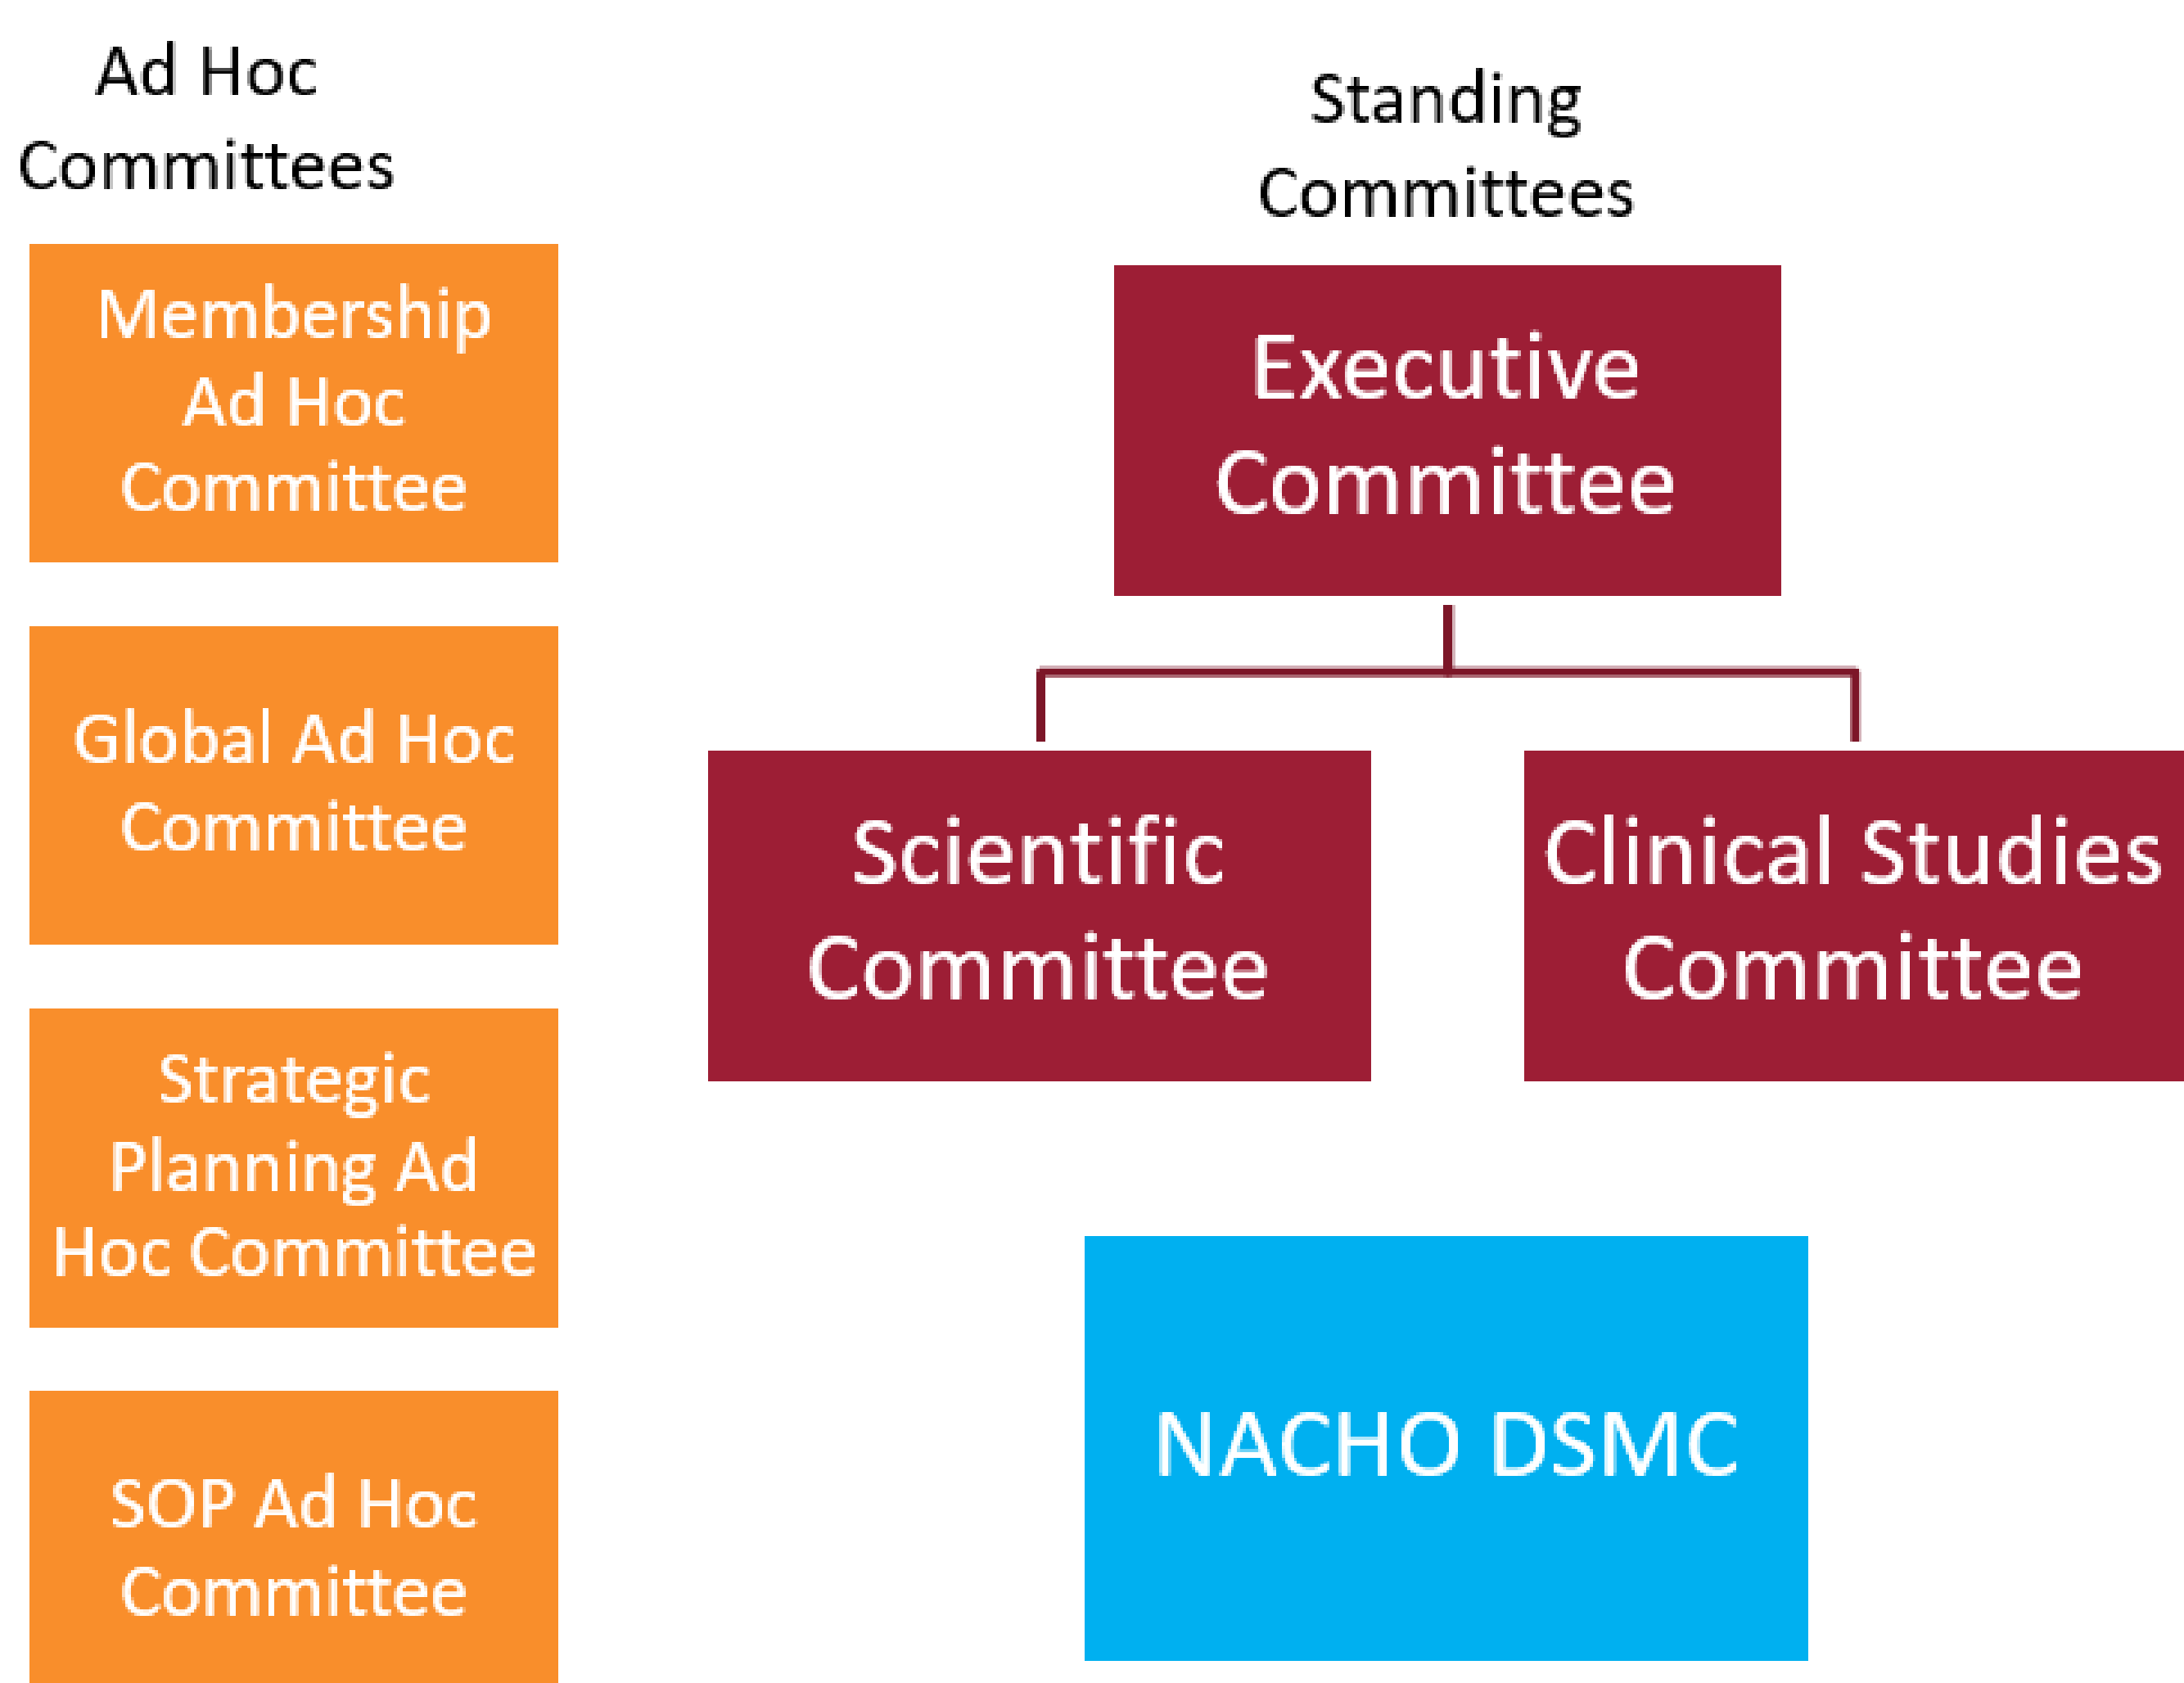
Ad Hoc Committees

Membership Ad Hoc Committee

Global Ad Hoc Committee

Strategic Planning Ad Hoc Committee

SOP Ad Hoc Committee

Standing Committees

Executive Committee

Scientific Committee

Clinical Studies Committee

NACHO DSMC